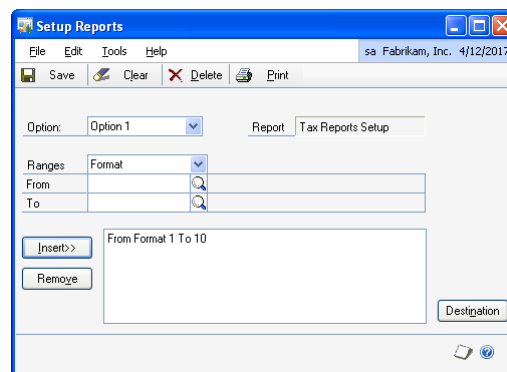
Setup Reports

File Edit Tools Help

sa Fabrikam, Inc. 4/12/2017

Save Clear Delete Print

Option: Option 1

Report Tax Reports Setup

Ranges Format

From

To

Insert>>

Remove

From Format 1 To 10

Destination